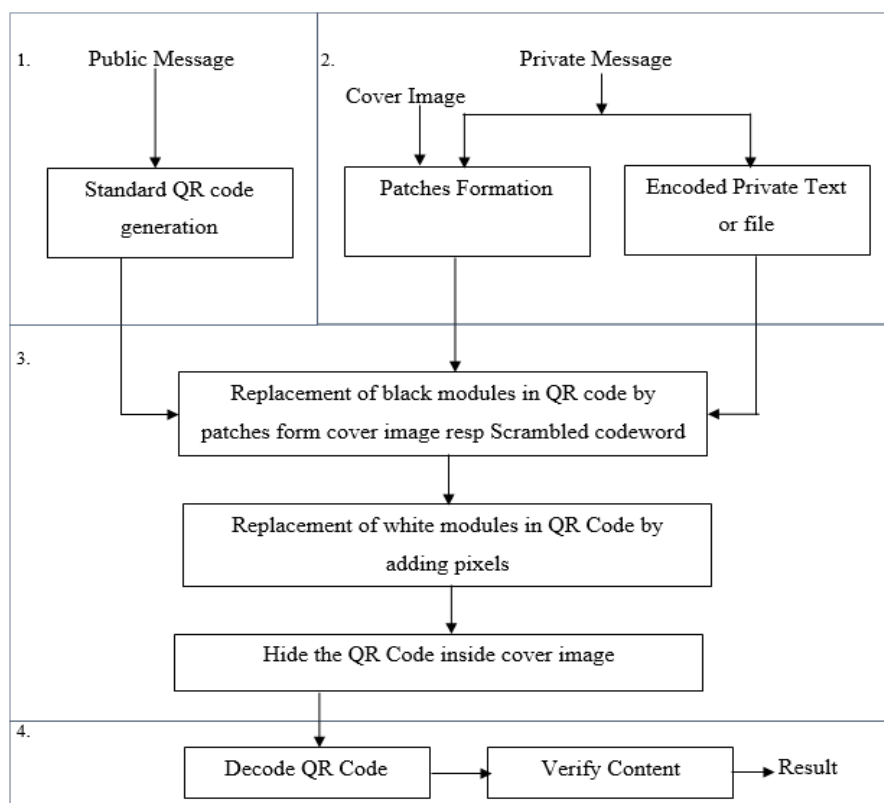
1.

Public Message

Standard QR code generation

2.

Private Message

Cover Image

Patches Formation

Encoded Private Text or file

3.

Replacement of black modules in QR code by patches form cover image resp Scrambled codeword

Replacement of white modules in QR Code by adding pixels

Hide the QR Code inside cover image

4.

Decode QR Code

Verify Content

Result